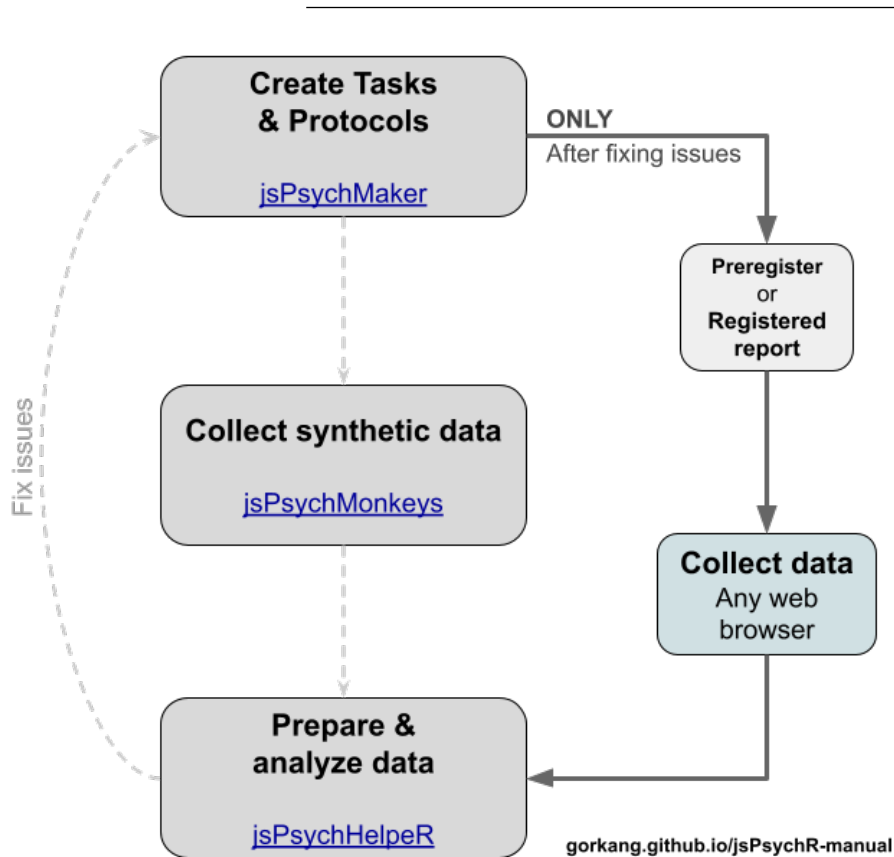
Create Tasks & Protocols

jsPsychMaker

ONLY
After fixing issues

Preregister
or
Registered report

Fix issues

Collect synthetic data

jsPsychMonkeys

Collect data
Any web browser

Prepare & analyze data

jsPsychHelpeR

gorkang.github.io/jsPsychR-manual